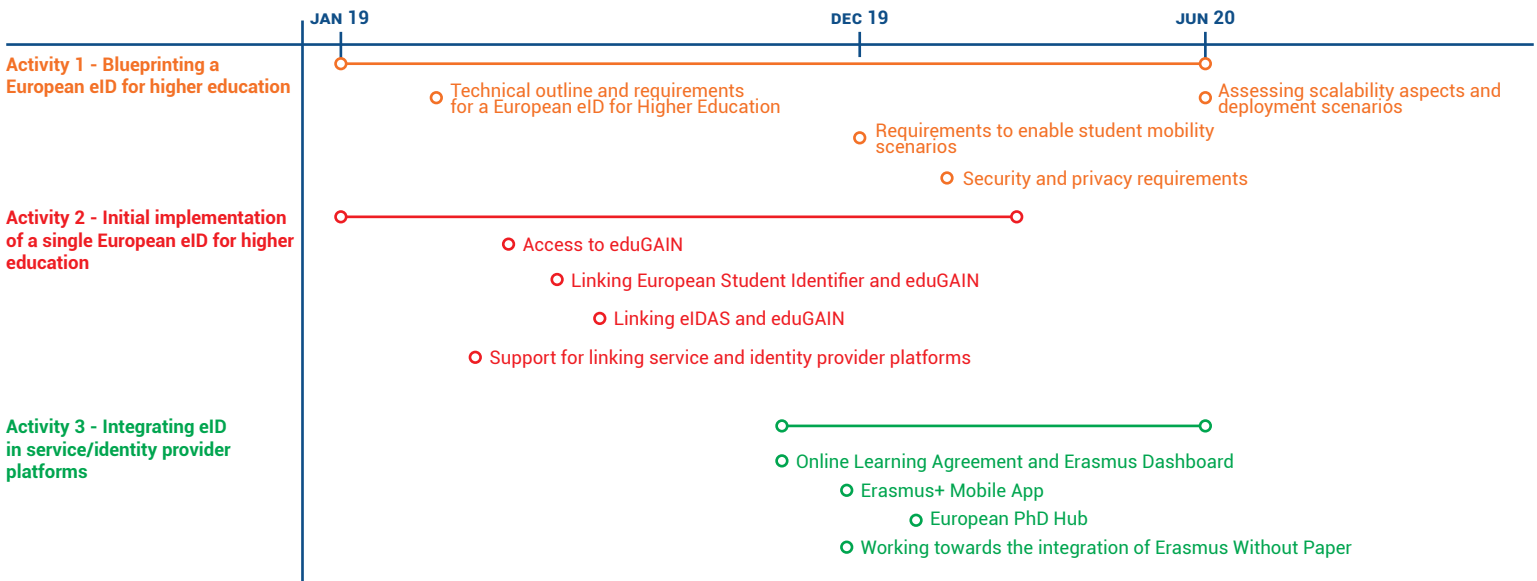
JAN 19
DEC 19
JUN 20

Activity 1 - Blueprinting a European eID for higher education

Technical outline and requirements for a European eID for Higher Education

Assessing scalability aspects and deployment scenarios

Requirements to enable student mobility scenarios

Security and privacy requirements

Activity 2 - Initial implementation of a single European eID for higher education

Access to eduGAIN

Linking European Student Identifier and eduGAIN

Linking eIDAS and eduGAIN

Support for linking service and identity provider platforms

Activity 3 - Integrating eID in service/identity provider platforms

Online Learning Agreement and Erasmus Dashboard

Erasmus+ Mobile App

European PhD Hub

Working towards the integration of Erasmus Without Paper